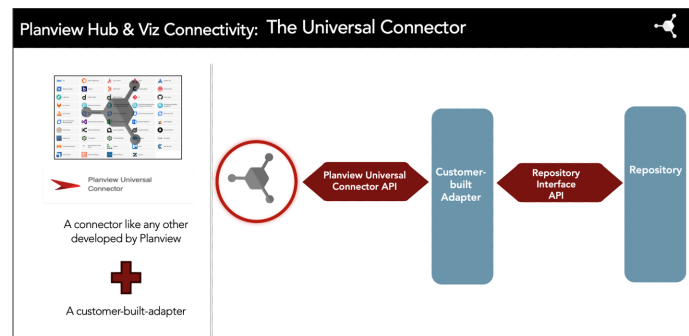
Planview Hub & Viz Connectivity: The Universal Connector

Planview Universal Connector

A connector like any other developed by Planview

A customer-built-adapter

Planview Universal Connector API

Customer-built Adapter

Repository Interface API

Repository